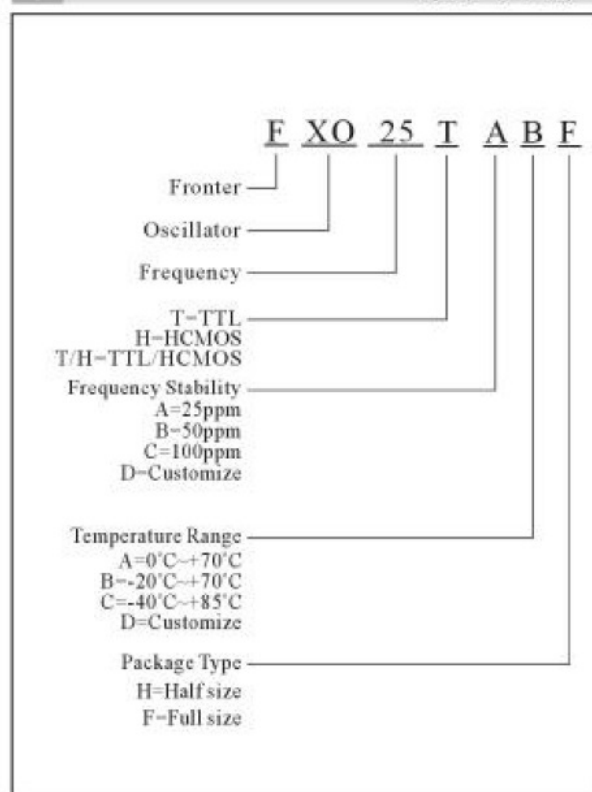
F XO 25 T A B F

Fronter

Oscillator

Frequency

T-TTL
H=HCMOS
T/H-TTL/HCMOS

Frequency Stability
A=25ppm
B=50ppm
C=100ppm
D=Customize

Temperature Range
A=0°C~+70°C
B=-20°C~+70°C
C=-40°C~+85°C
D=Customize

Package Type
H=Half size
F=Full size